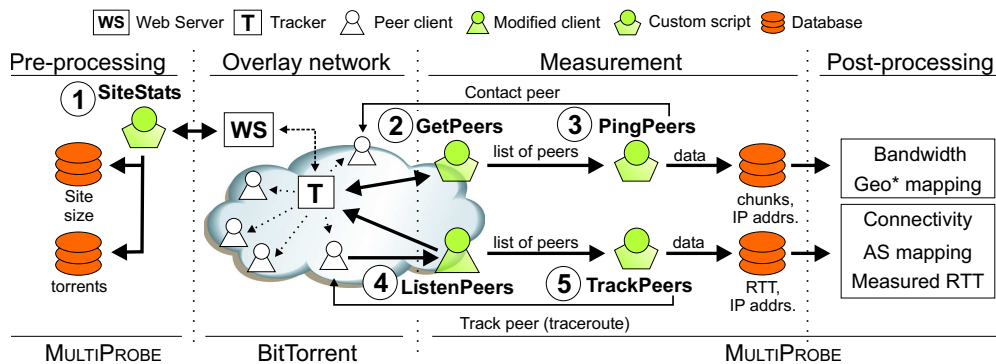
WS Web Server T Tracker Peer client Modified client Custom script Database

Pre-processing

Overlay network

Measurement

Post-processing

1 SiteStats

WS

Contact peer

2 GetPeers

3 PingPeers

Site size

torrents

T

list of peers

data

chunks, IP addrs.

Bandwidth

Geo* mapping

Connectivity

AS mapping

Measured RTT

list of peers

data

4 ListenPeers

5 TrackPeers

RTT, IP addrs.

Track peer (traceroute)

MultiProbe

BitTorrent

MultiProbe